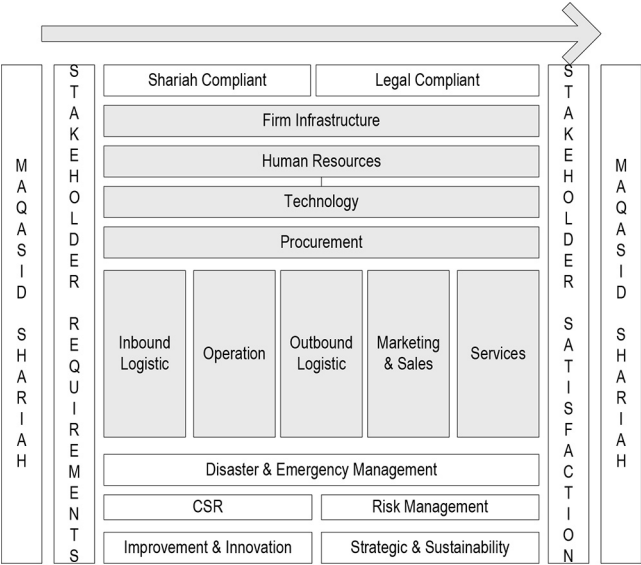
MAQASID SHARIAH

STAKEHOLDER REQUIREMENTS

Shariah Compliant

Legal Compliant

Firm Infrastructure

Human Resources

Technology

Procurement

Inbound Logistic

Operation

Outbound Logistic

Marketing & Sales

Services

Disaster & Emergency Management

CSR

Risk Management

Improvement & Innovation

Strategic & Sustainability

STAKEHOLDER SATISFACTION

MAQASID SHARIAH